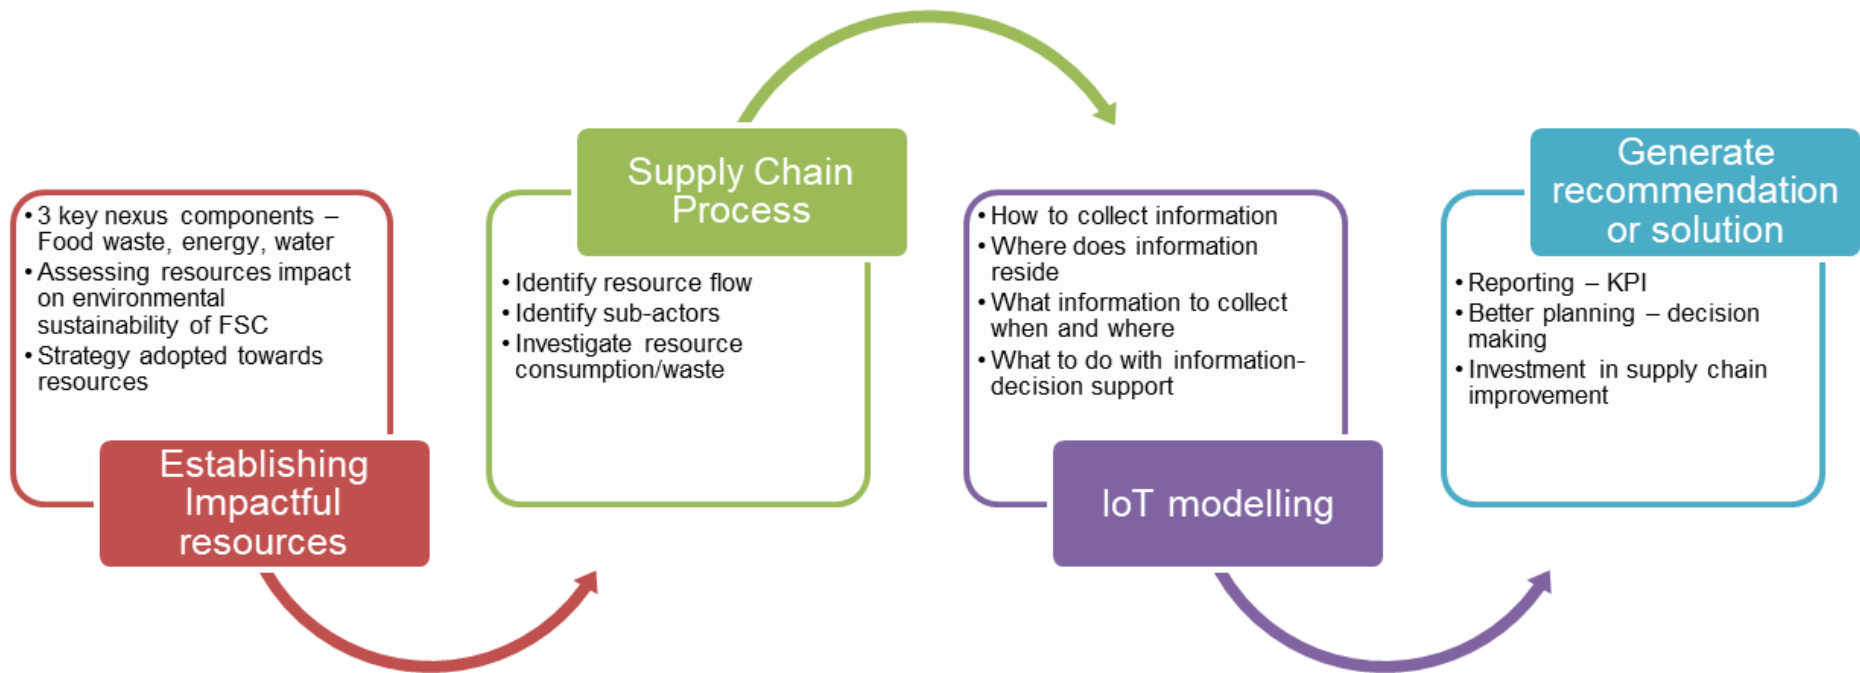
• 3 key nexus components – Food waste, energy, water
• Assessing resources impact on environmental sustainability of FSC
• Strategy adopted towards resources

Establishing Impactful resources

Supply Chain Process

• Identify resource flow
• Identify sub-actors
• Investigate resource consumption/waste

• How to collect information
• Where does information reside
• What information to collect when and where
• What to do with information-decision support

IoT modelling

Generate recommendation or solution

• Reporting – KPI
• Better planning – decision making
• Investment in supply chain improvement